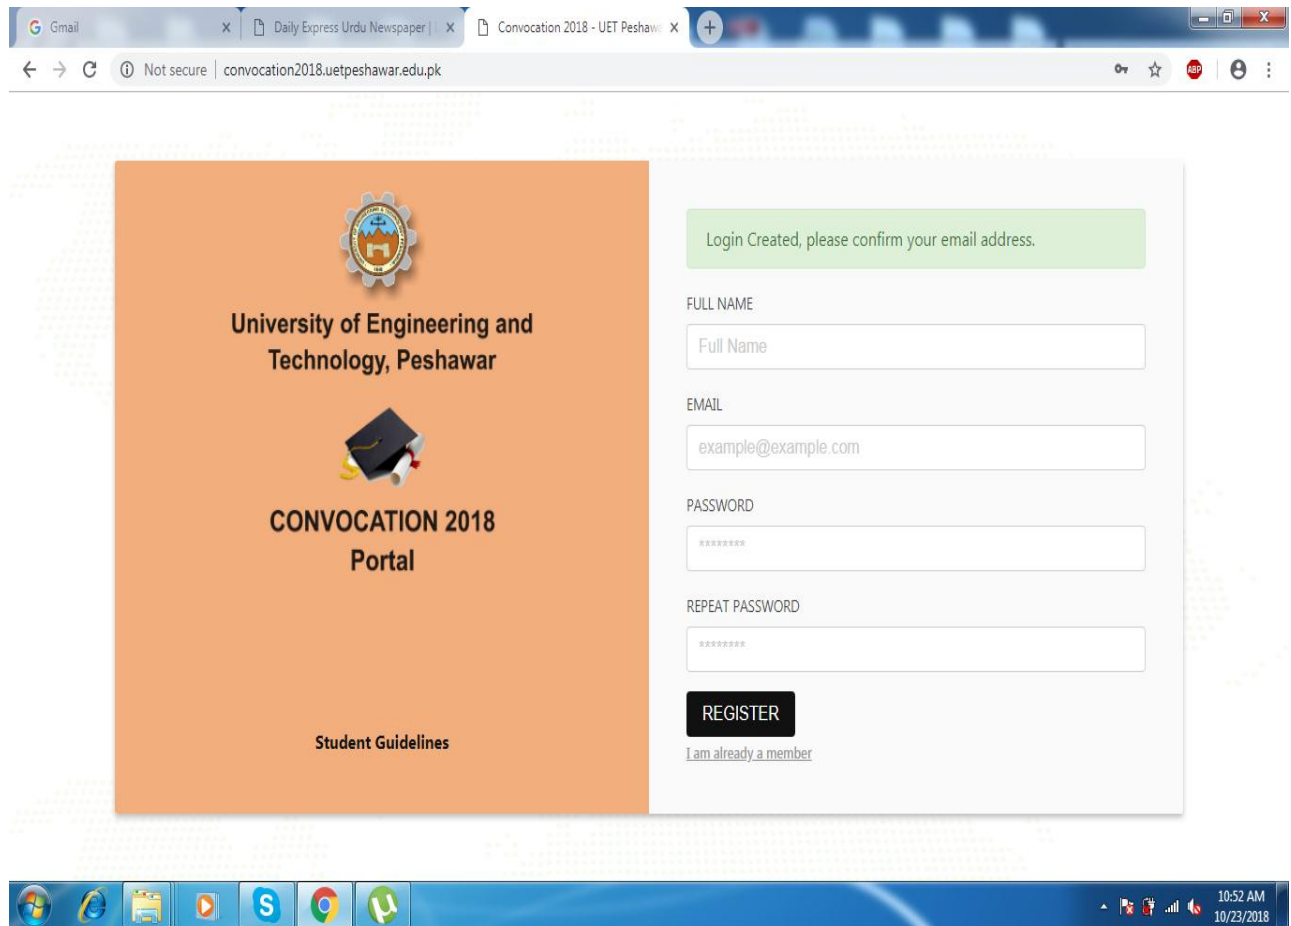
Gmail ×
Daily Express Urdu Newspaper | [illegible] ×
Convocation 2018 - UET Peshaw ×

Not secure | convocation2018.uetpeshawar.edu.pk

University of Engineering and Technology, Peshawar

CONVOCATION 2018 Portal

Student Guidelines

Login Created, please confirm your email address.

FULL NAME

Full Name

EMAIL

example@example.com

PASSWORD

********

REPEAT PASSWORD

********

REGISTER

I am already a member

10:52 AM
10/23/2018